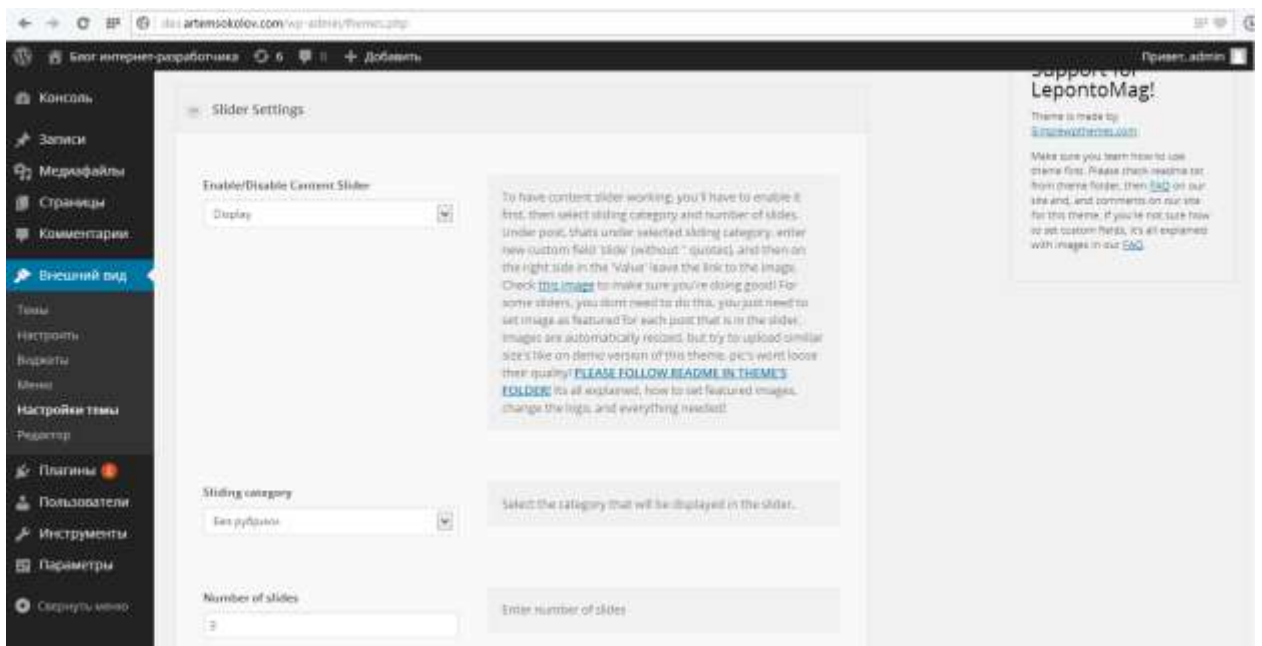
dev.artemsokolov.com/wp-admin/themes.php

Блог интернет-разработчика 6 0 + Добавить Привет, admin

Консоль
Записи
Медиафайлы
Страницы
Комментарии
Внешний вид
Темы
Настроить
Виджеты
Меню
Настройки темы
Редактор
Плагины
Пользователи
Инструменты
Параметры
Свернуть меню

Slider Settings

Enable/Disable Content Slider
Display

To have content slider working, you'll have to enable it first, then select sliding category and number of slides. Under post, thats under selected sliding category, enter new custom field 'slide' (without '' quotes), and then on the right side in the 'Value' leave the link to the image. Check this image to make sure you're doing good! For some sliders, you dont need to do this, you just need to set image as featured for each post that is in the slider. Images are automatically resized, but try to upload similar size's like on demo version of this theme, pic's wont loose their quality! PLEASE FOLLOW README IN THEME'S FOLDER! Its all explained, how to set featured images, change the logo, and everything needed!

Sliding category
Без рубрики

Select the category that will be displayed in the slider.

Number of slides
3

Enter number of slides

Support for LepontoMag!

Theme is made by Simplewpthemes.com

Make sure you learn how to use theme first. Please check readme.txt from theme folder, then FAQ on our site and, and comments on our site for this theme. If you're not sure how to set custom fields, it's all explained with images in our FAQ.